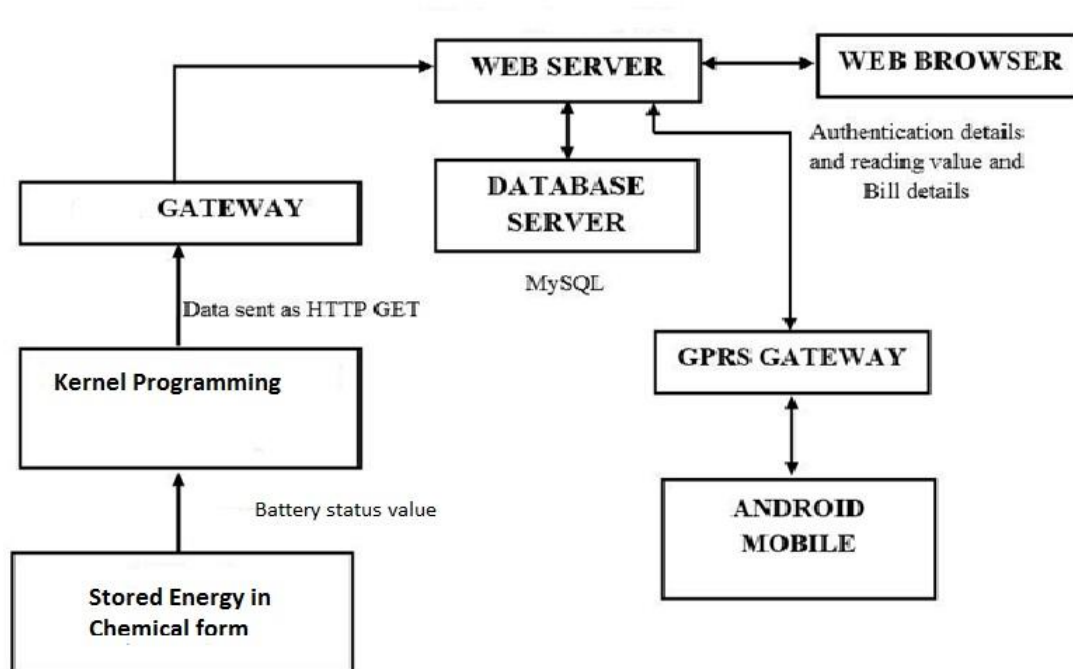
WEB SERVER

WEB BROWSER

Authentication details and reading value and Bill details

GATEWAY

DATABASE SERVER

MySQL

Data sent as HTTP GET

GPRS GATEWAY

Kernel Programming

Battery status value

ANDROID MOBILE

Stored Energy in Chemical form